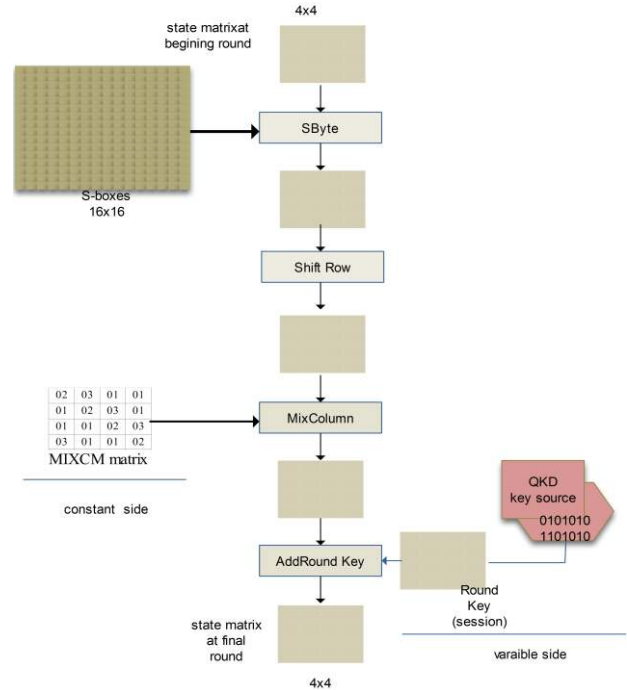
4x4

state matrixat begining round

SByte

S-boxes
16x16

Shift Row

| 02 | 03 | 01 | 01 |
|---|---|---|---|
| 01 | 02 | 03 | 01 |
| 01 | 01 | 02 | 03 |
| 03 | 01 | 01 | 02 |

MIXCM matrix

MixColumn

constant side

QKD key source

0101010
1101010

AddRound Key

Round Key (session)

state matrix at final round

varaible side

4x4